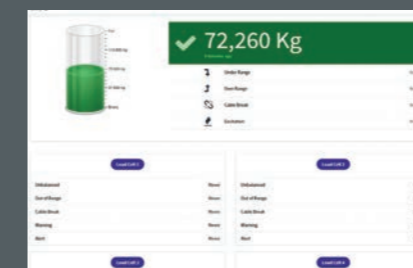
72,260 Kg

Under Range
Over Range
Cable Break
Exclusion

Load Cell 1
Unbalanced None
Out of Range None
Cable Break None
Warning None
Alert None

Load Cell 2
Unbalanced None
Out of Range None
Cable Break None
Warning None
Alert None

Load Cell 3

Load Cell 4